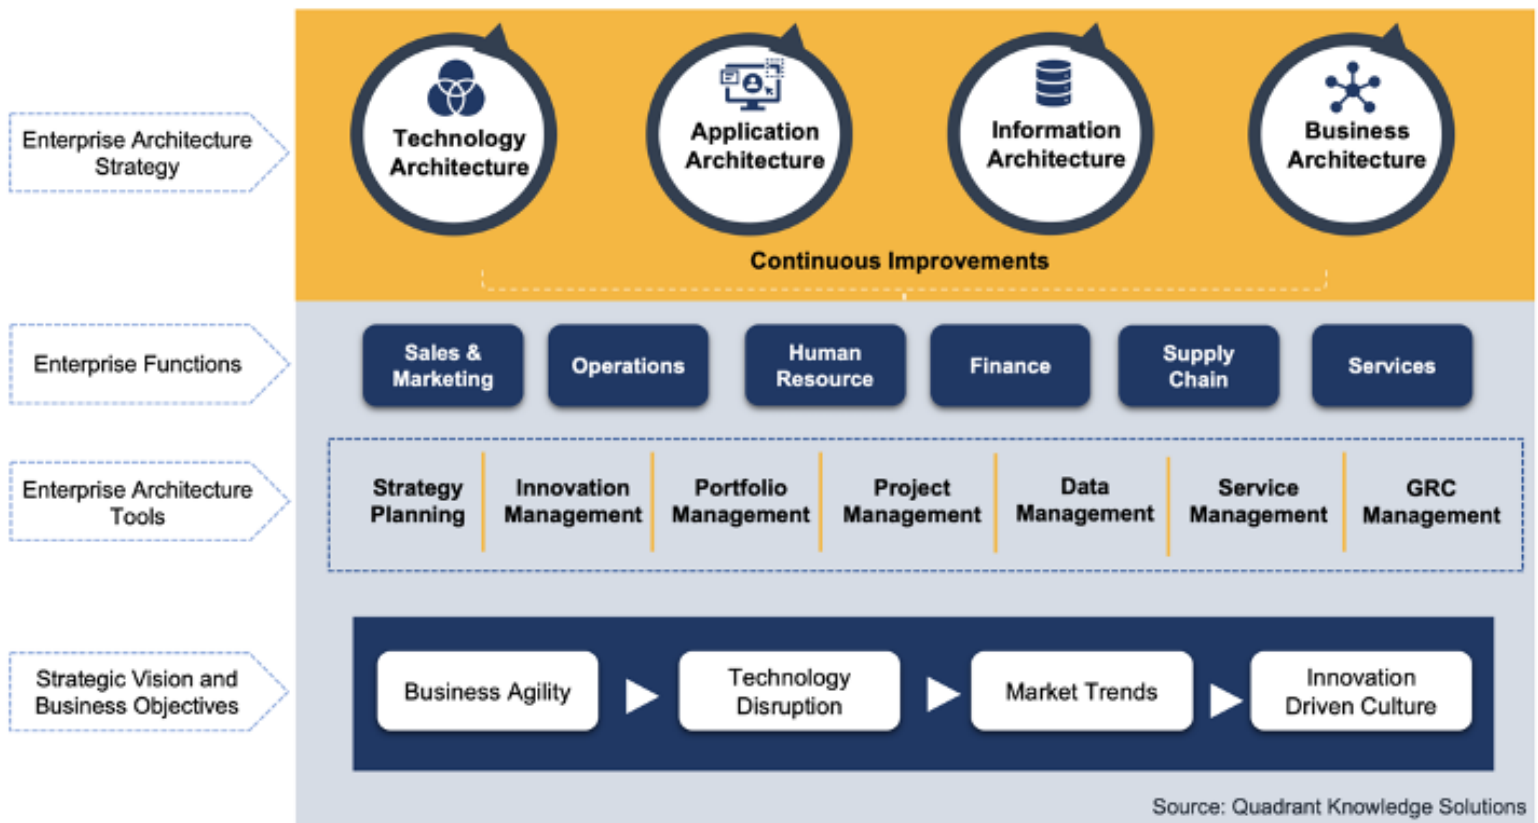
Enterprise Architecture Strategy

Technology Architecture

Application Architecture

Information Architecture

Business Architecture

Continuous Improvements

Enterprise Functions

Sales & Marketing

Operations

Human Resource

Finance

Supply Chain

Services

Enterprise Architecture Tools

Strategy Planning

Innovation Management

Portfolio Management

Project Management

Data Management

Service Management

GRC Management

Strategic Vision and Business Objectives

Business Agility

Technology Disruption

Market Trends

Innovation Driven Culture

Source: Quadrant Knowledge Solutions